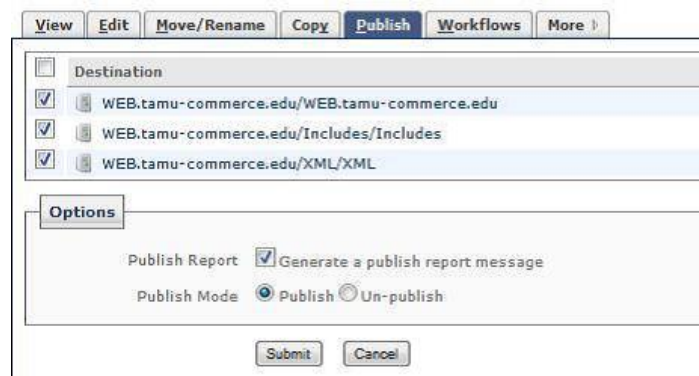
View | Edit | Move/Rename | Copy | Publish | Workflows | More

| | Destination |
|---|---|
| ☐ | |
| ☑ | WEB.tamu-commerce.edu/WEB.tamu-commerce.edu |
| ☑ | WEB.tamu-commerce.edu/Includes/Includes |
| ☑ | WEB.tamu-commerce.edu/XML/XML |

Options

Publish Report ☑ Generate a publish report message

Publish Mode ◉ Publish ○ Un-publish

Submit Cancel